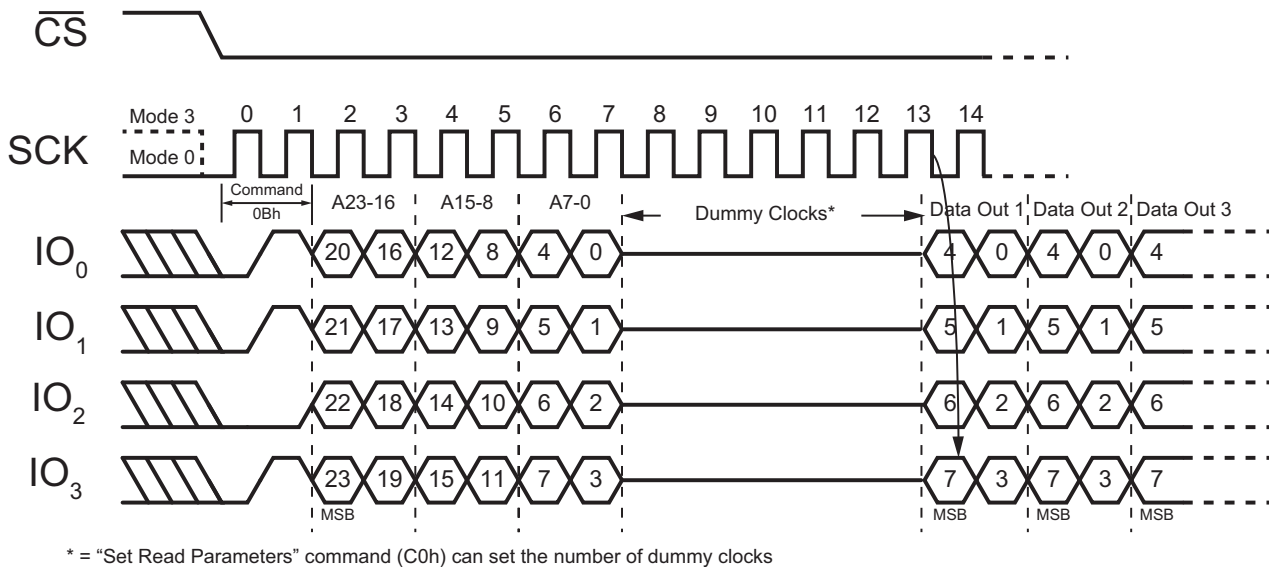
$\overline{CS}$

Mode 3 0 1 2 3 4 5 6 7 8 9 10 11 12 13 14

SCK Mode 0

Command 0Bh

A23-16 A15-8 A7-0 Dummy Clocks* Data Out 1 Data Out 2 Data Out 3

$IO_0$ 20 16 12 8 4 0 4 0 4 0 4

$IO_1$ 21 17 13 9 5 1 5 1 5 1 5

$IO_2$ 22 18 14 10 6 2 6 2 6 2 6

$IO_3$ 23 19 15 11 7 3 7 3 7 3 7

MSB MSB MSB MSB

* = “Set Read Parameters” command (C0h) can set the number of dummy clocks